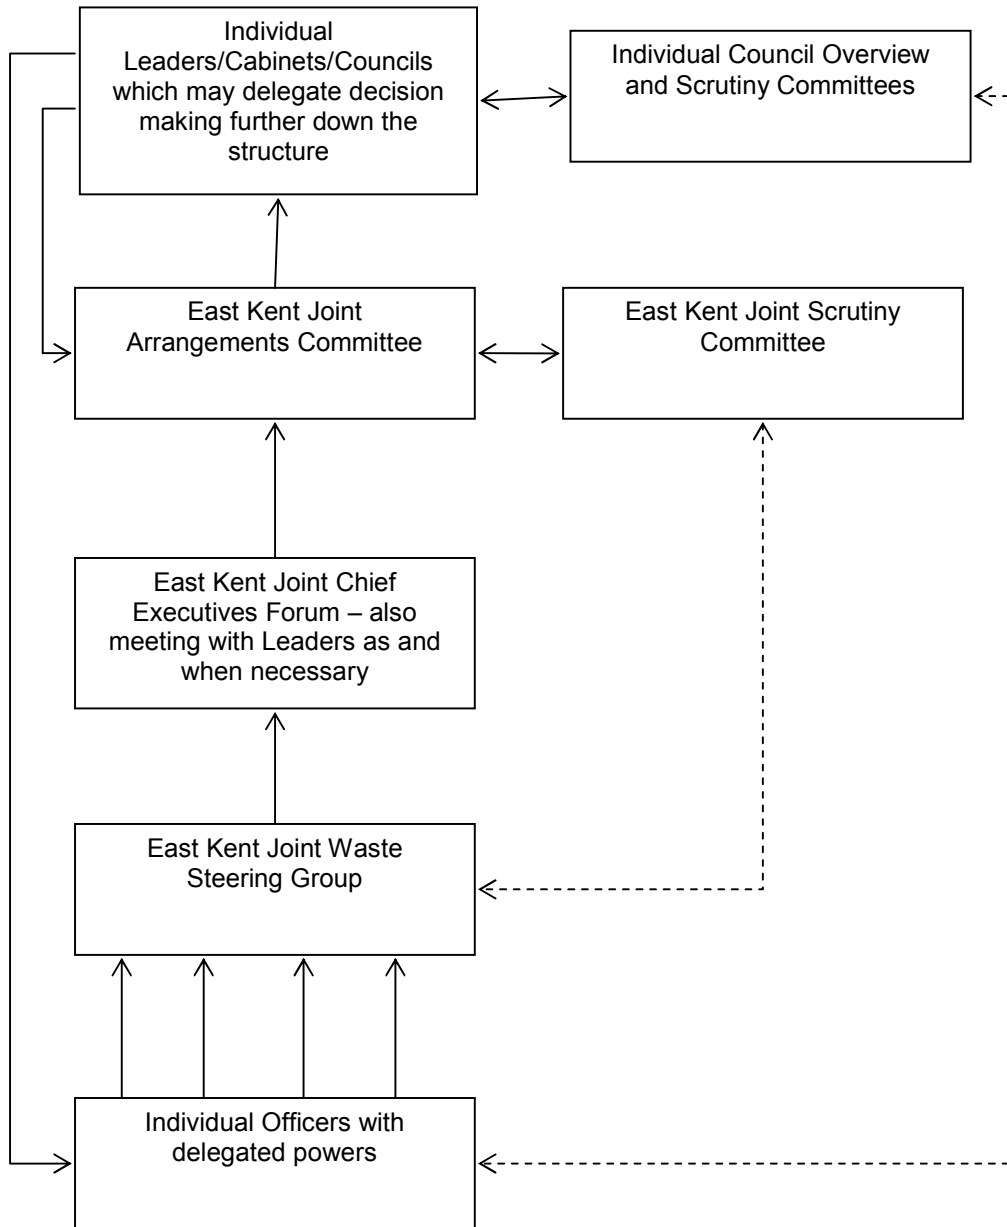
Individual Leaders/Cabinets/Councils which may delegate decision making further down the structure

Individual Council Overview and Scrutiny Committees

East Kent Joint Arrangements Committee

East Kent Joint Scrutiny Committee

East Kent Joint Chief Executives Forum – also meeting with Leaders as and when necessary

East Kent Joint Waste Steering Group

Individual Officers with delegated powers